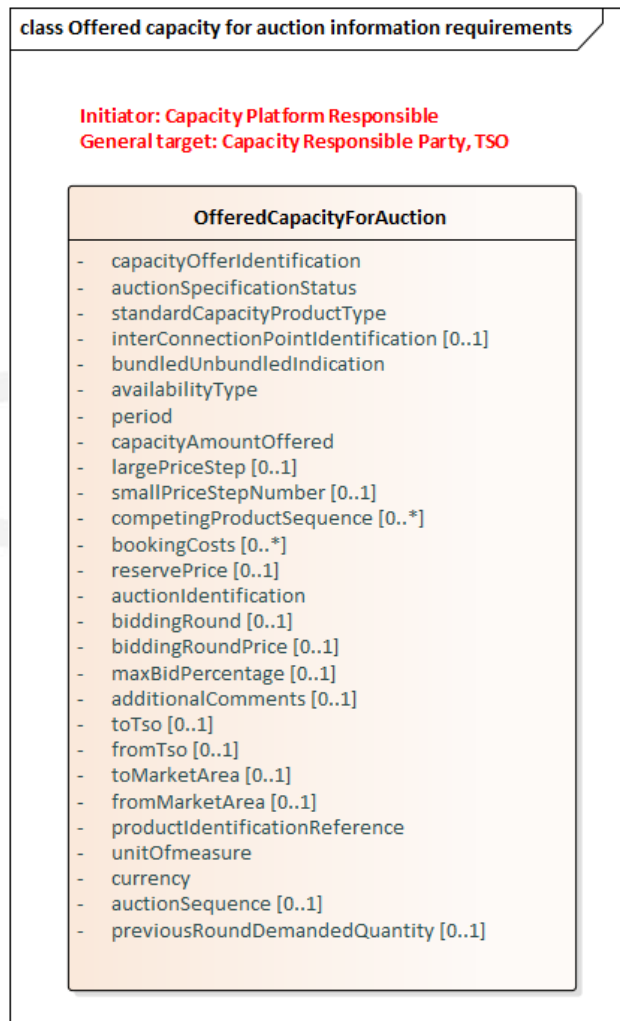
class Offered capacity for auction information requirements

Initiator: Capacity Platform Responsible
General target: Capacity Responsible Party, TSO

OfferedCapacityForAuction

- capacityOfferIdentification
- auctionSpecificationStatus
- standardCapacityProductType
- interConnectionPointIdentification [0..1]
- bundledUnbundledIndication
- availabilityType
- period
- capacityAmountOffered
- largePriceStep [0..1]
- smallPriceStepNumber [0..1]
- competingProductSequence [0..*]
- bookingCosts [0..*]
- reservePrice [0..1]
- auctionIdentification
- biddingRound [0..1]
- biddingRoundPrice [0..1]
- maxBidPercentage [0..1]
- additionalComments [0..1]
- toTso [0..1]
- fromTso [0..1]
- toMarketArea [0..1]
- fromMarketArea [0..1]
- productIdentificationReference
- unitOfmeasure
- currency
- auctionSequence [0..1]
- previousRoundDemandedQuantity [0..1]